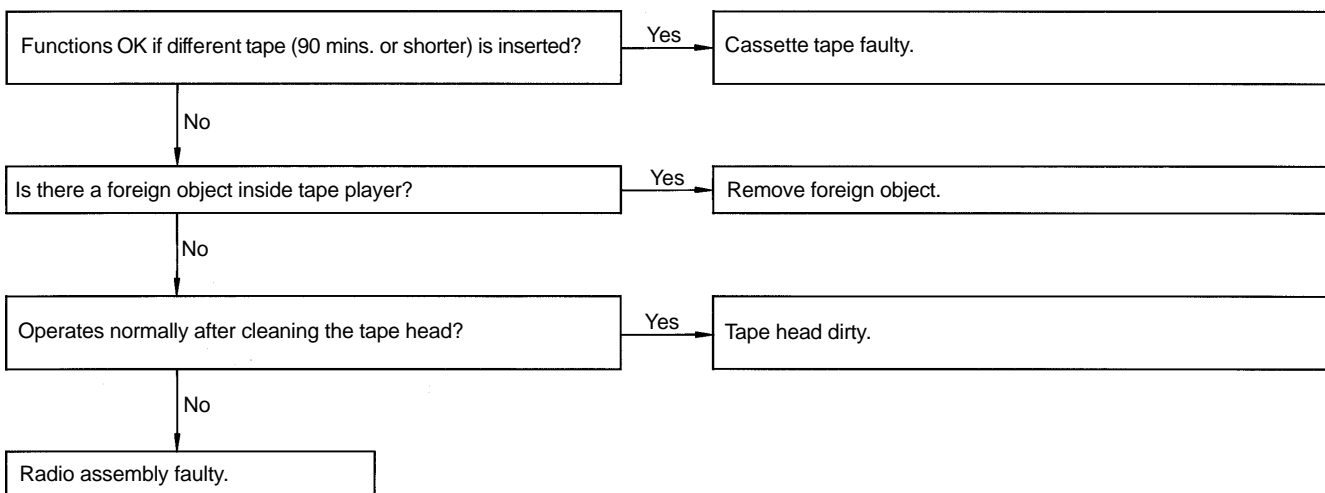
Functions OK if different tape (90 mins. or shorter) is inserted?

Yes

Cassette tape faulty.

No

Is there a foreign object inside tape player?

Yes

Remove foreign object.

No

Operates normally after cleaning the tape head?

Yes

Tape head dirty.

No

Radio assembly faulty.